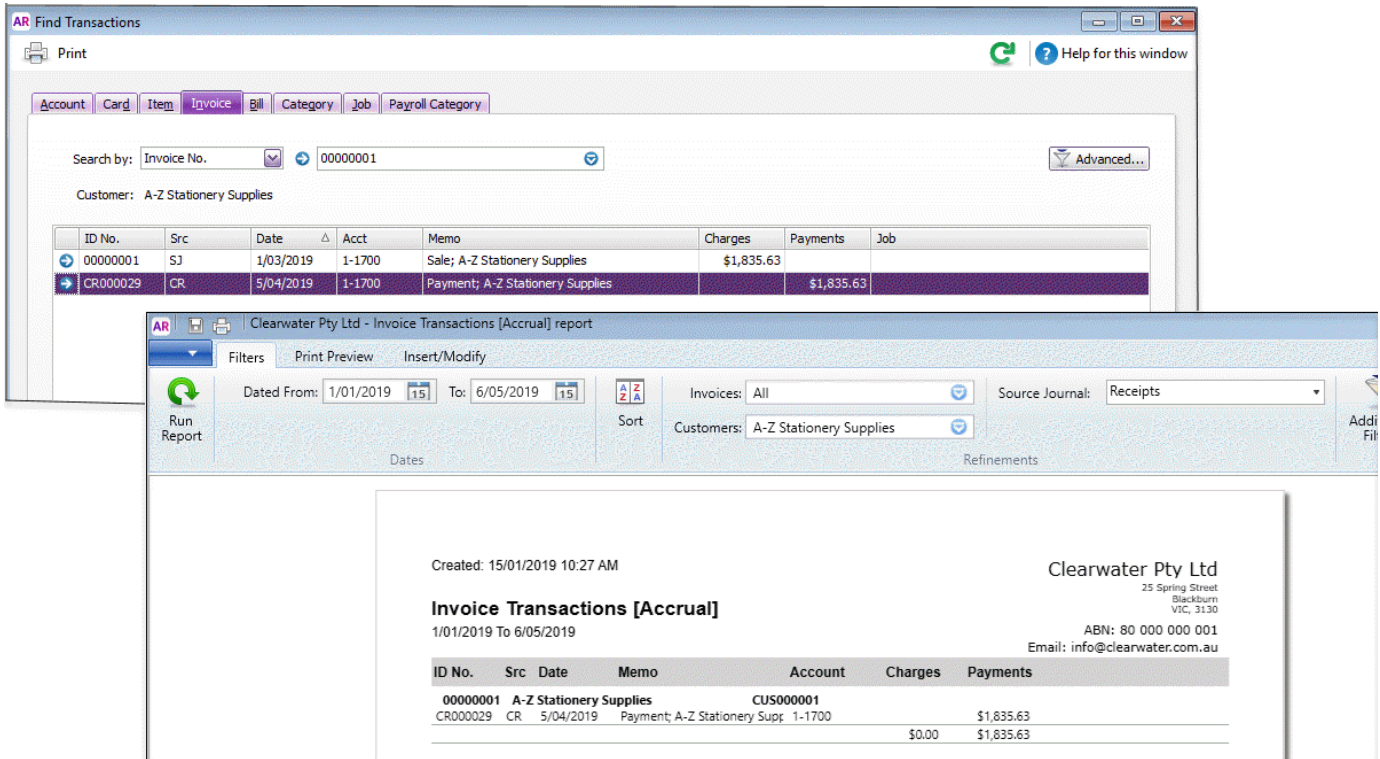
AR Find Transactions

Print

Help for this window

Account | Card | Item | Invoice | Bill | Category | Job | Payroll Category

Search by: Invoice No. 00000001

Advanced...

Customer: A-Z Stationery Supplies

| | ID No. | Src | Date | Acct | Memo | Charges | Payments | Job |
|---|---|---|---|---|---|---|---|---|
| | 00000001 | SJ | 1/03/2019 | 1-1700 | Sale; A-Z Stationery Supplies | $1,835.63 | | |
| | CR000029 | CR | 5/04/2019 | 1-1700 | Payment; A-Z Stationery Supplies | | $1,835.63 | |

AR Clearwater Pty Ltd - Invoice Transactions [Accrual] report

Filters | Print Preview | Insert/Modify

Run Report

Dated From: 1/01/2019 To: 6/05/2019

Dates

Sort

Invoices: All

Customers: A-Z Stationery Supplies

Source Journal: Receipts

Refinements

Addi Filt

Created: 15/01/2019 10:27 AM

Clearwater Pty Ltd
25 Spring Street
Blackburn
VIC, 3130

Invoice Transactions [Accrual]
1/01/2019 To 6/05/2019

ABN: 80 000 000 001
Email: info@clearwater.com.au

| ID No. | Src | Date | Memo | Account | Charges | Payments |
|---|---|---|---|---|---|---|
| 00000001 | A-Z Stationery Supplies | | | CUS000001 | | |
| CR000029 | CR | 5/04/2019 | Payment; A-Z Stationery Supp | 1-1700 | | $1,835.63 |
| | | | | | $0.00 | $1,835.63 |